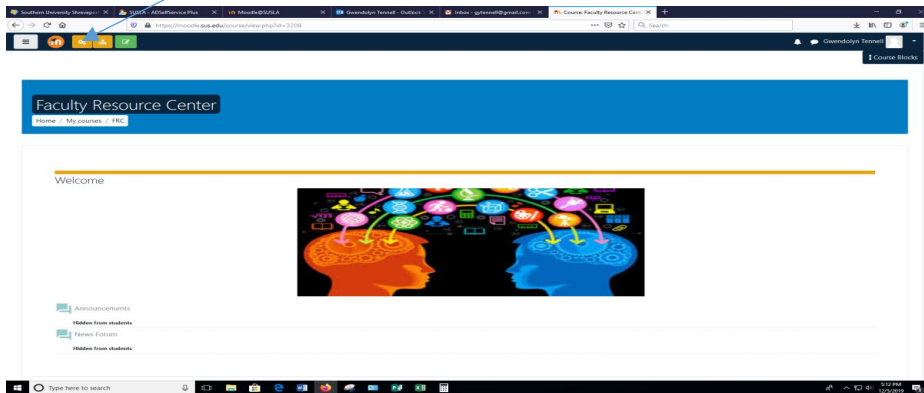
Southern University Shrevepo ×
SUSLA - ADSelfService Plus ×
Moodle@SUSLA ×
Gwendolyn Tennell - Outlook ×
Inbox - gytennell@gmail.com ×
Course: Faculty Resource Cent ×

https://moodle.susla.edu/course/view.php?id=3208

Search

Gwendolyn Tennell

Course Blocks

Faculty Resource Center

Home / My courses / FRC

Welcome

Announcements

Hidden from students

News Forum

Hidden from students

Type here to search

5:12 PM
12/5/2019